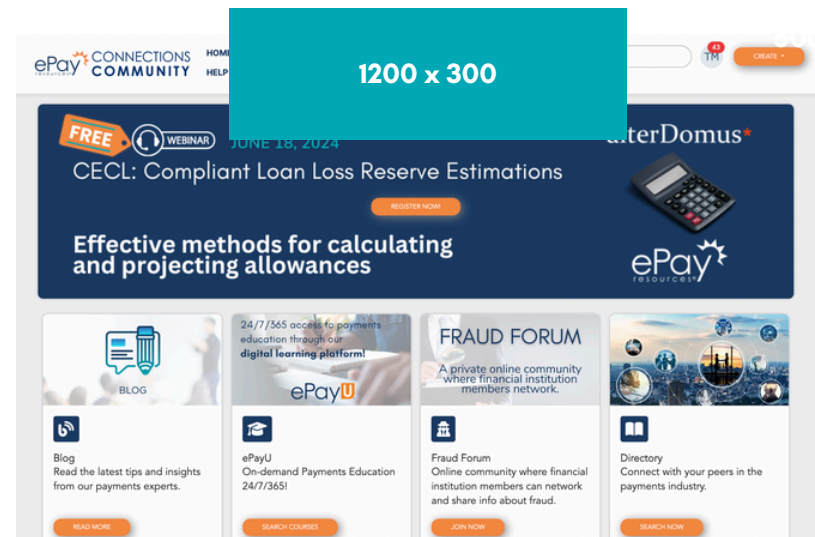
ePay RESOURCES CONNECTIONS COMMUNITY

HOME

HELP

1200 x 300

43 TM

CREATE

FREE WEBINAR JUNE 18, 2024

alterDomus*

CECL: Compliant Loan Loss Reserve Estimations

REGISTER NOW!

Effective methods for calculating and projecting allowances

ePay resources

BLOG

24/7/365 access to payments education through our digital learning platform!

ePayU

FRAUD FORUM

A private online community where financial institution members network.

Blog
Read the latest tips and insights from our payments experts.

READ MORE

ePayU
On-demand Payments Education 24/7/365!

SEARCH COURSES

Fraud Forum
Online community where financial institution members can network and share info about fraud.

JOIN NOW

Directory
Connect with your peers in the payments industry.

SEARCH NOW